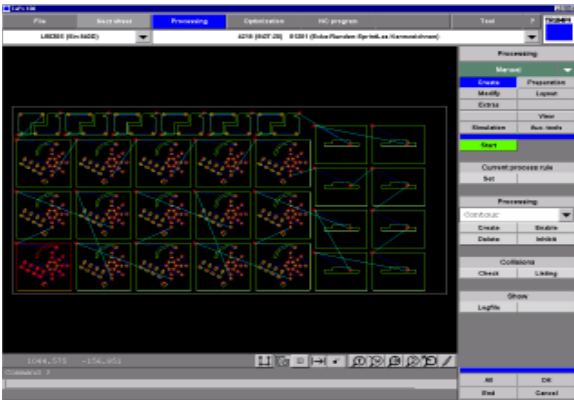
File | Nutzdaten | Processing | Optimization | NC program | Tool | ?

L8030 (Sin 5400) | 4210 [9437 20] 01091 (Ecke Randen Sprint Lo Kennzeichnen)

Processing
Manual
Create | Preparation
Modify | Layout
Extras
View
Simulation | Aux. tools
Start

Current process rule
Set

Processing:
Contour
Create | Enable
Delete | Inhibit

Collisions
Check | Listing

Show
Logfile

1044.571 -156.951
Command ?

All | OK
End | Cancel